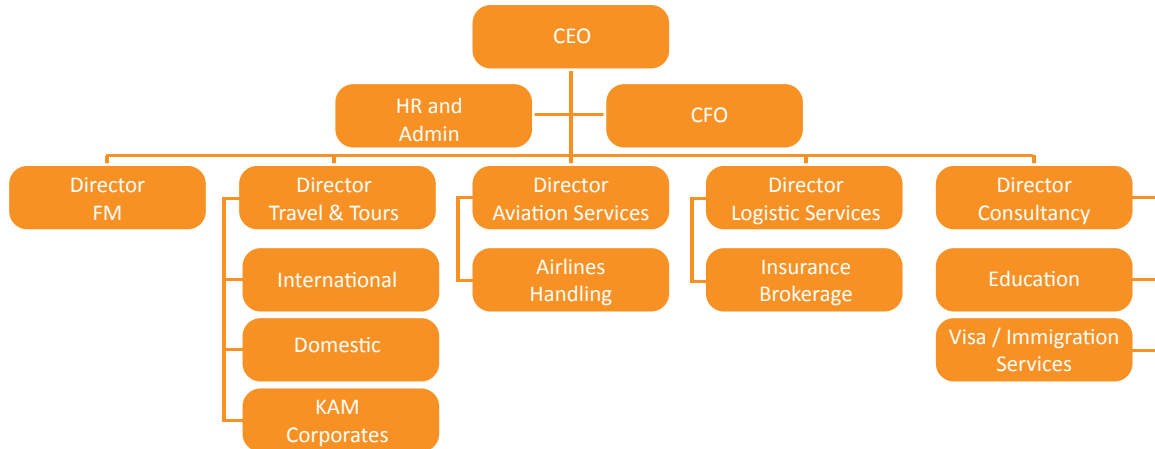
CEO

HR and Admin

CFO

Director FM

Director Travel & Tours

International

Domestic

KAM Corporates

Director Aviation Services

Airlines Handling

Director Logistic Services

Insurance Brokerage

Director Consultancy

Education

Visa / Immigration Services